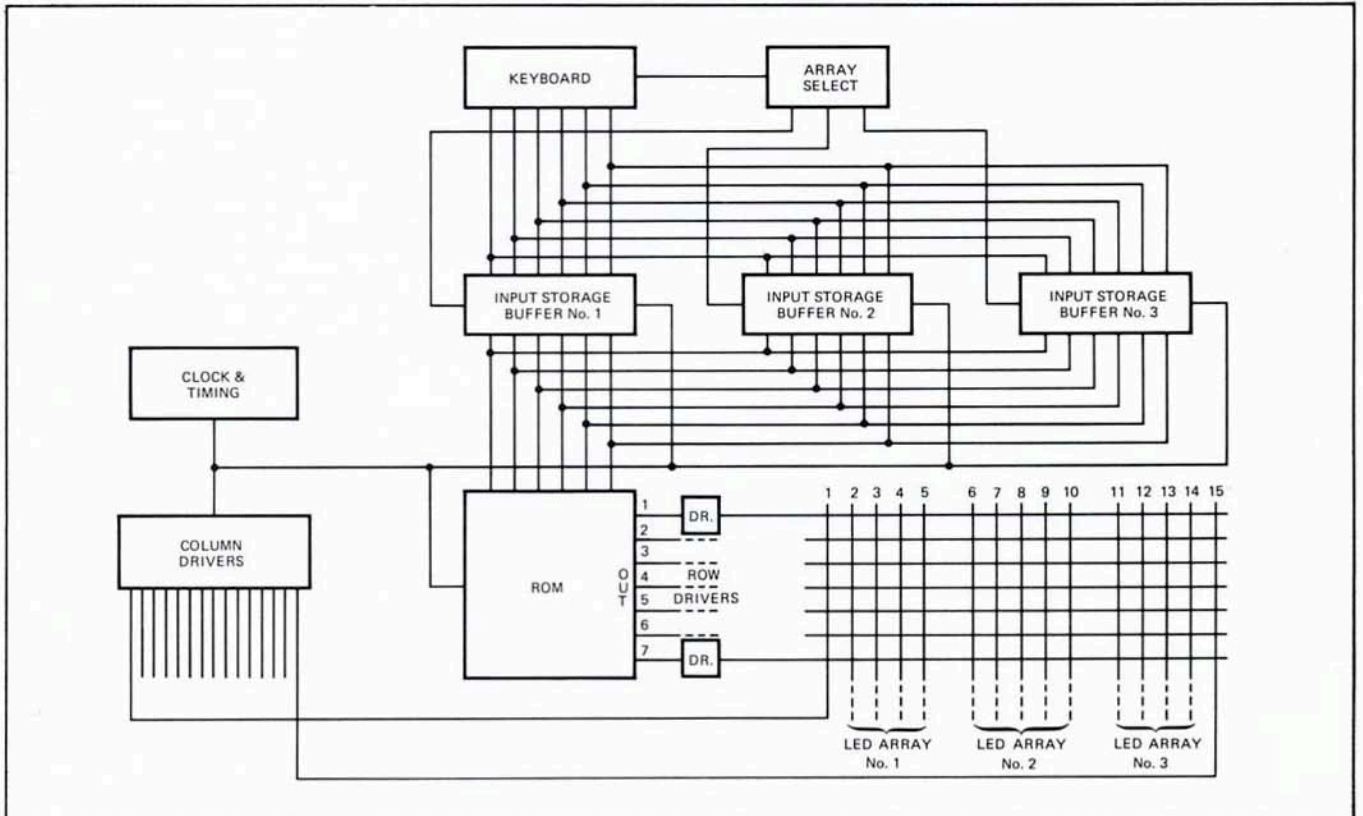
KEYBOARD

ARRAY SELECT

INPUT STORAGE BUFFER No. 1

INPUT STORAGE BUFFER No. 2

INPUT STORAGE BUFFER No. 3

CLOCK & TIMING

COLUMN DRIVERS

ROM

OUT

1
2
3
4
5
6
7

DR.

ROW DRIVERS

DR.

1 2 3 4 5 6 7 8 9 10 11 12 13 14 15

LED ARRAY No. 1

LED ARRAY No. 2

LED ARRAY No. 3